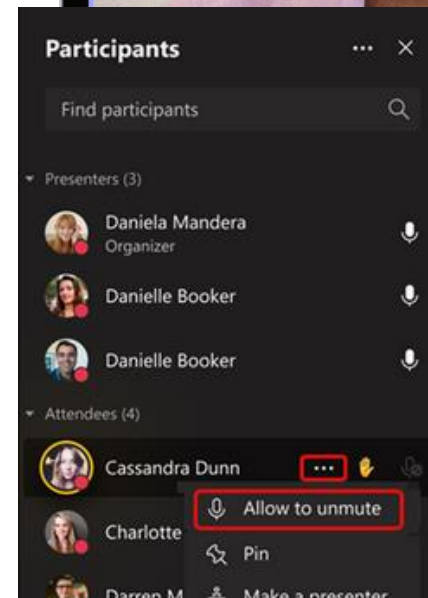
Participants

Find participants

Presenters (3)

Daniela Mandera
Organizer

Danielle Booker

Danielle Booker

Attendees (4)

Cassandra Dunn

Allow to unmute

Charlotte

Pin

Darren M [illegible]

Make a presenter